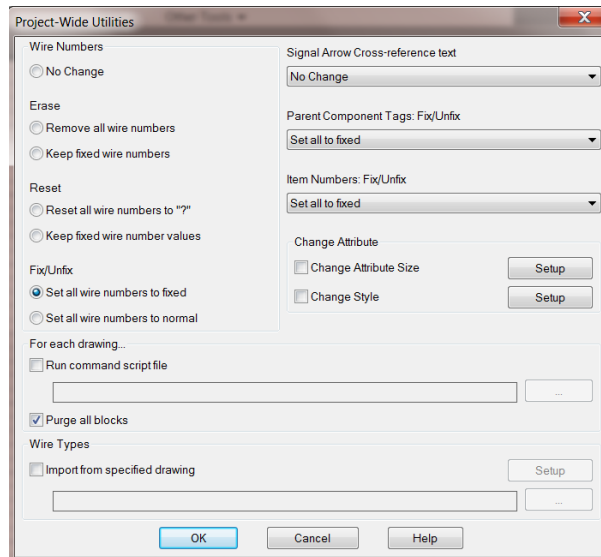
Project-Wide Utilities

Wire Numbers

No Change

Erase

Remove all wire numbers

Keep fixed wire numbers

Reset

Reset all wire numbers to "?"

Keep fixed wire number values

Fix/Unfix

Set all wire numbers to fixed

Set all wire numbers to normal

Signal Arrow Cross-reference text

No Change

Parent Component Tags: Fix/Unfix

Set all to fixed

Item Numbers: Fix/Unfix

Set all to fixed

Change Attribute

Change Attribute Size

Setup

Change Style

Setup

For each drawing...

Run command script file

...

Purge all blocks

Wire Types

Import from specified drawing

Setup

...

OK

Cancel

Help